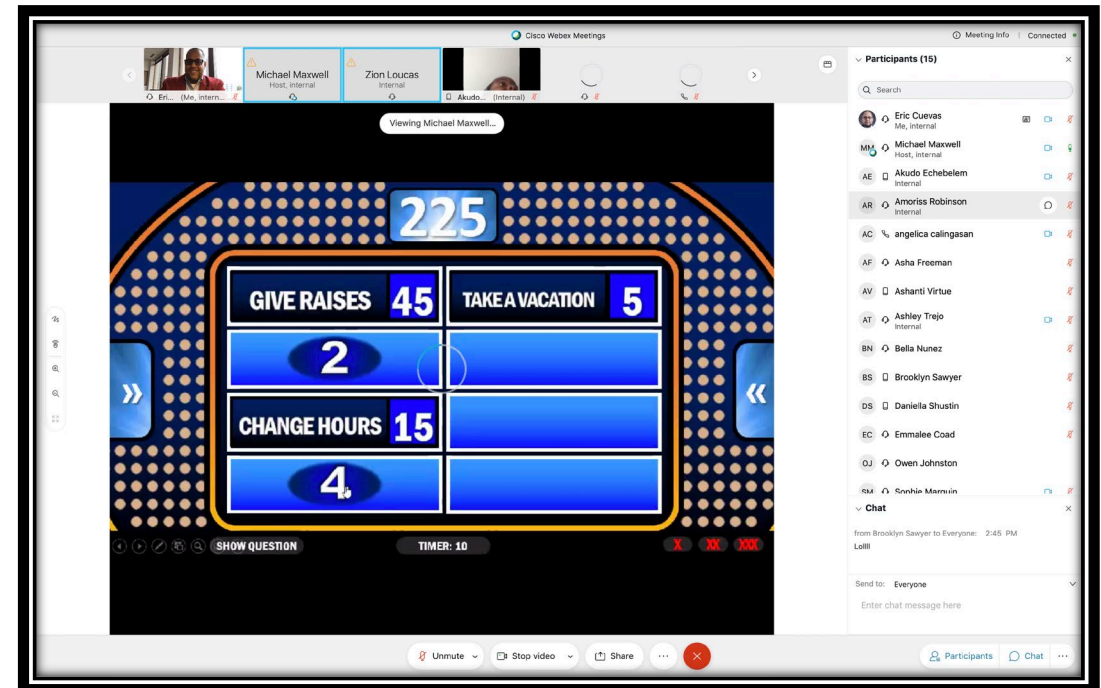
Cisco Webex Meetings

Meeting Info | Connected

Eri... (Me, intern...

Michael Maxwell
Host, internal

Zion Loucas
Internal

Akudo... (Internal)

Viewing Michael Maxwell...

225

| GIVE RAISES 45 | TAKE A VACATION 5 |
|---|---|
| 2 | |
| CHANGE HOURS 15 | |
| 4 | |

SHOW QUESTION

TIMER: 10

X XX XXX

Participants (15)

Search

Eric Cuevas
Me, internal

MM Michael Maxwell
Host, internal

AE Akudo Echebelem
Internal

AR Amoriss Robinson
Internal

AC angelica calingasan

AF Asha Freeman

AV Ashanti Virtue

AT Ashley Trejo
Internal

BN Bella Nunez

BS Brooklyn Sawyer

DS Daniella Shustin

EC Emmalee Coad

OJ Owen Johnston

SM Sophie Marquin

Chat

from Brooklyn Sawyer to Everyone: 2:45 PM
Lollll

Send to: Everyone

Enter chat message here

Unmute

Stop video

Share

Participants

Chat